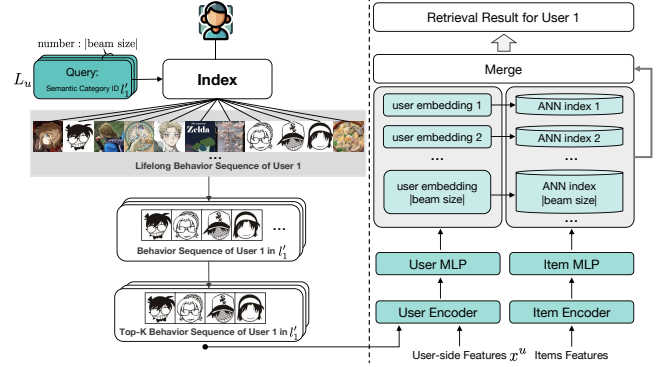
number : |beam size|

$L_u$

Query:
Semantic Category ID $l_1'$

Index

Zelda

...

Lifelong Behavior Sequence of User 1

...

Behavior Sequence of User 1 in $l_1'$

...

Top-K Behavior Sequence of User 1 in $l_1'$

Retrieval Result for User 1

Merge

user embedding 1

user embedding 2

...

user embedding |beam size|

ANN index 1

ANN index 2

...

ANN index |beam size|

...

User MLP

Item MLP

User Encoder

Item Encoder

User-side Features $x^u$ Items Features